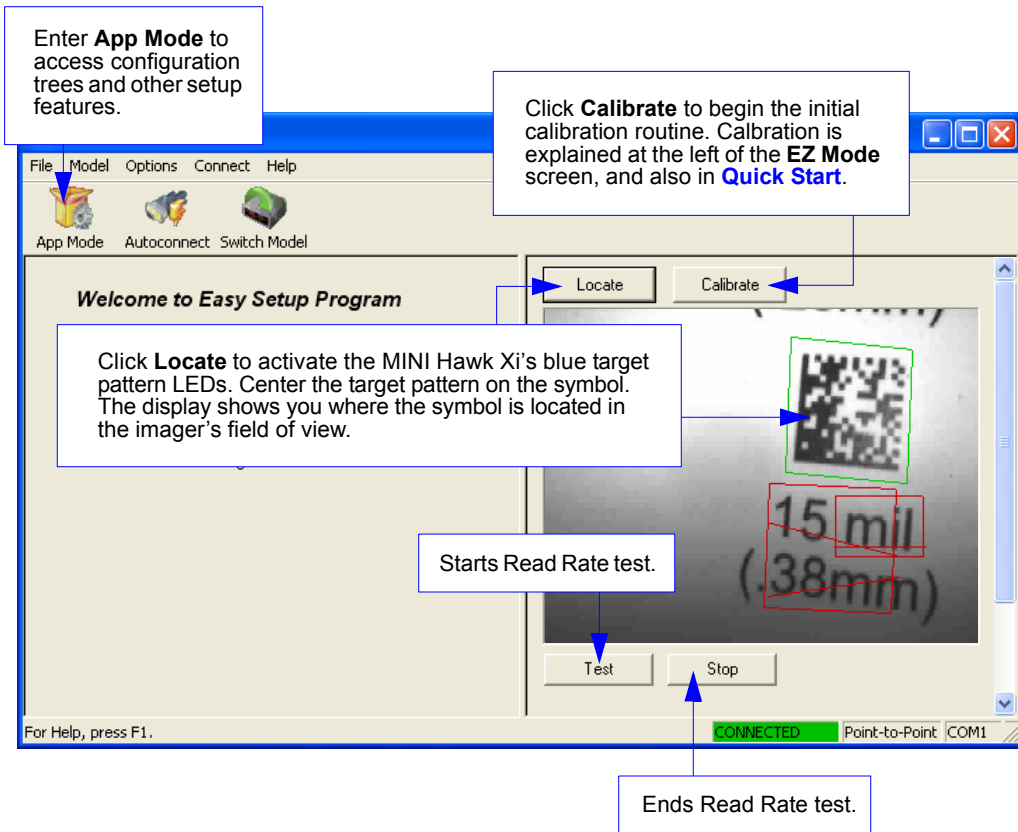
Enter **App Mode** to access configuration trees and other setup features.

Click **Calibrate** to begin the initial calibration routine. Calbration is explained at the left of the **EZ Mode** screen, and also in **Quick Start**.

File Model Options Connect Help

App Mode Autoconnect Switch Model

Welcome to Easy Setup Program

Locate Calibrate

Click **Locate** to activate the MINI Hawk Xi's blue target pattern LEDs. Center the target pattern on the symbol. The display shows you where the symbol is located in the imager's field of view.

15 mil (.38mm)

Starts Read Rate test.

Test Stop

For Help, press F1. CONNECTED Point-to-Point COM1

Ends Read Rate test.